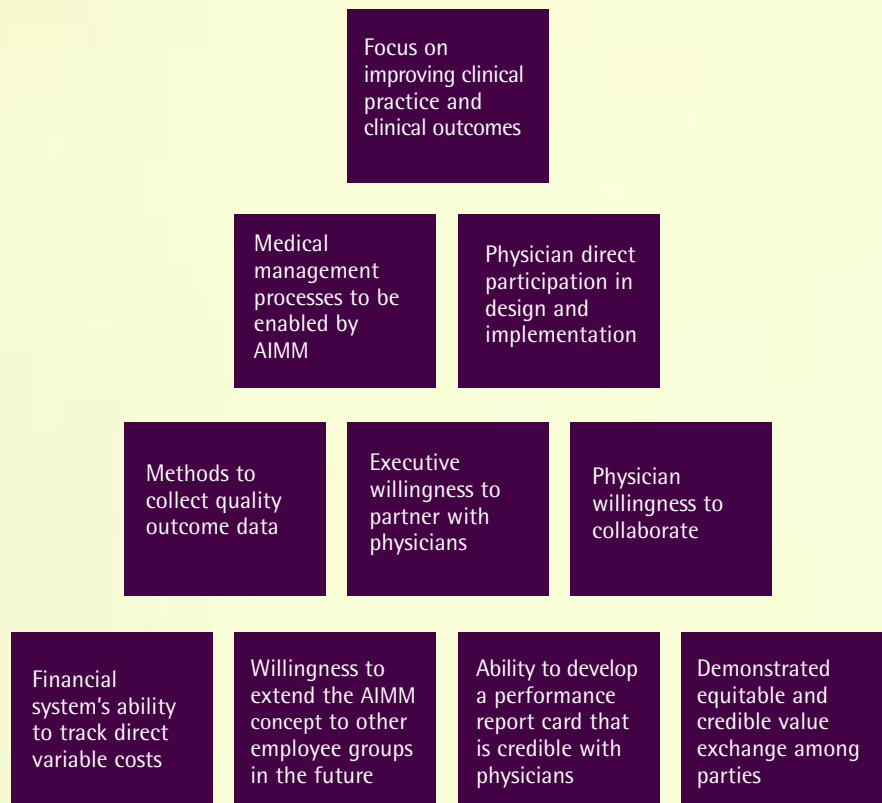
Focus on improving clinical practice and clinical outcomes

Medical management processes to be enabled by AIMM

Physician direct participation in design and implementation

Methods to collect quality outcome data

Executive willingness to partner with physicians

Physician willingness to collaborate

Financial system's ability to track direct variable costs

Willingness to extend the AIMM concept to other employee groups in the future

Ability to develop a performance report card that is credible with physicians

Demonstrated equitable and credible value exchange among parties